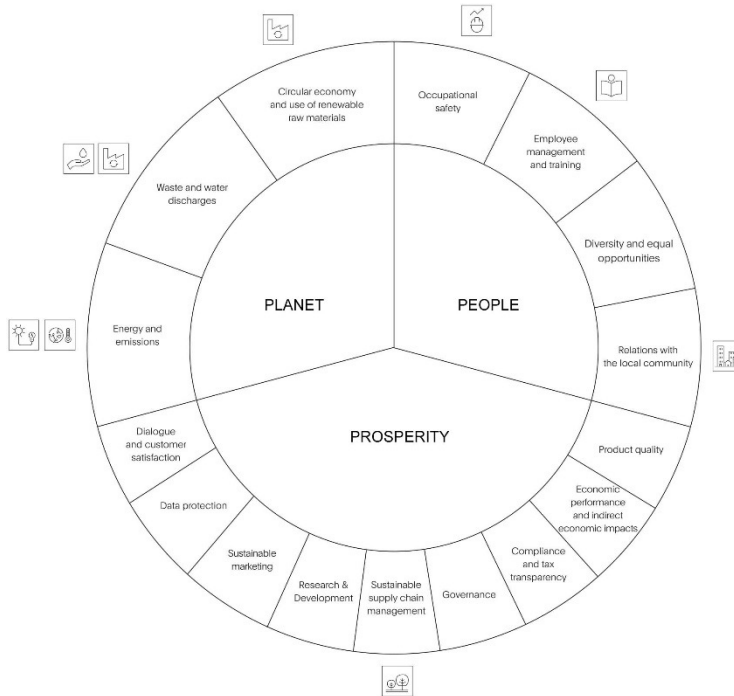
PLANET

PEOPLE

PROSPERITY

Circular economy and use of renewable raw materials

Occupational safety

Employee management and training

Diversity and equal opportunities

Relations with the local community

Product quality

Economic performance and indirect economic impacts

Compliance and tax transparency

Governance

Sustainable supply chain management

Research & Development

Sustainable marketing

Data protection

Dialogue and customer satisfaction

Energy and emissions

Waste and water discharges